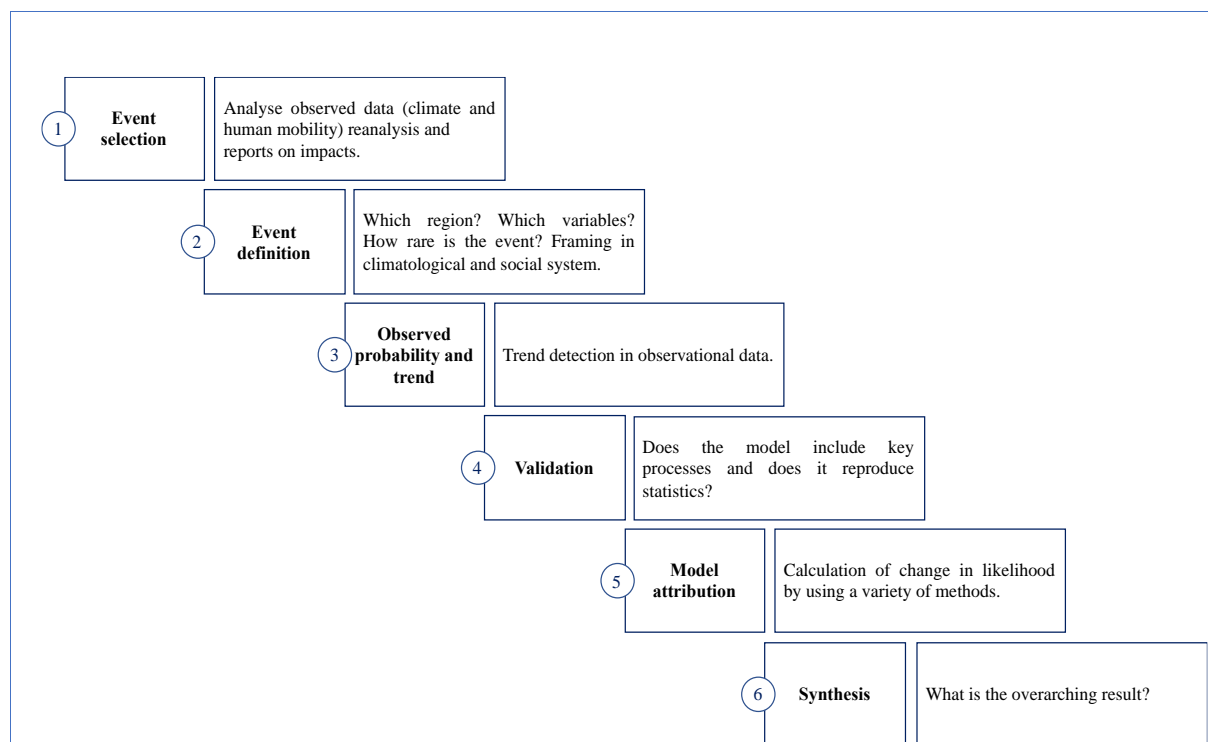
1 Event selection

Analyse observed data (climate and human mobility) reanalysis and reports on impacts.

2 Event definition

Which region? Which variables? How rare is the event? Framing in climatological and social system.

3 Observed probability and trend

Trend detection in observational data.

4 Validation

Does the model include key processes and does it reproduce statistics?

5 Model attribution

Calculation of change in likelihood by using a variety of methods.

6 Synthesis

What is the overarching result?